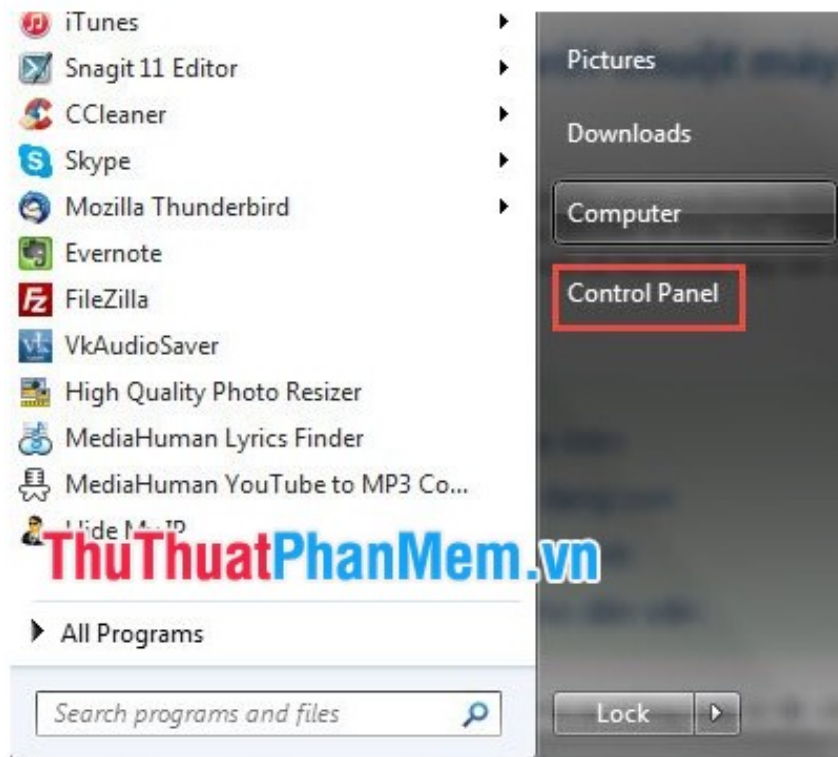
iTunes
Snagit 11 Editor
CCleaner
Skype
Mozilla Thunderbird
Evernote
FileZilla
VkAudioSaver
High Quality Photo Resizer
MediaHuman Lyrics Finder
MediaHuman YouTube to MP3 Co...
Hide My IP
ThuThuatPhanMem.vn
All Programs
Search programs and files

Pictures
Downloads
Computer
Control Panel
Lock